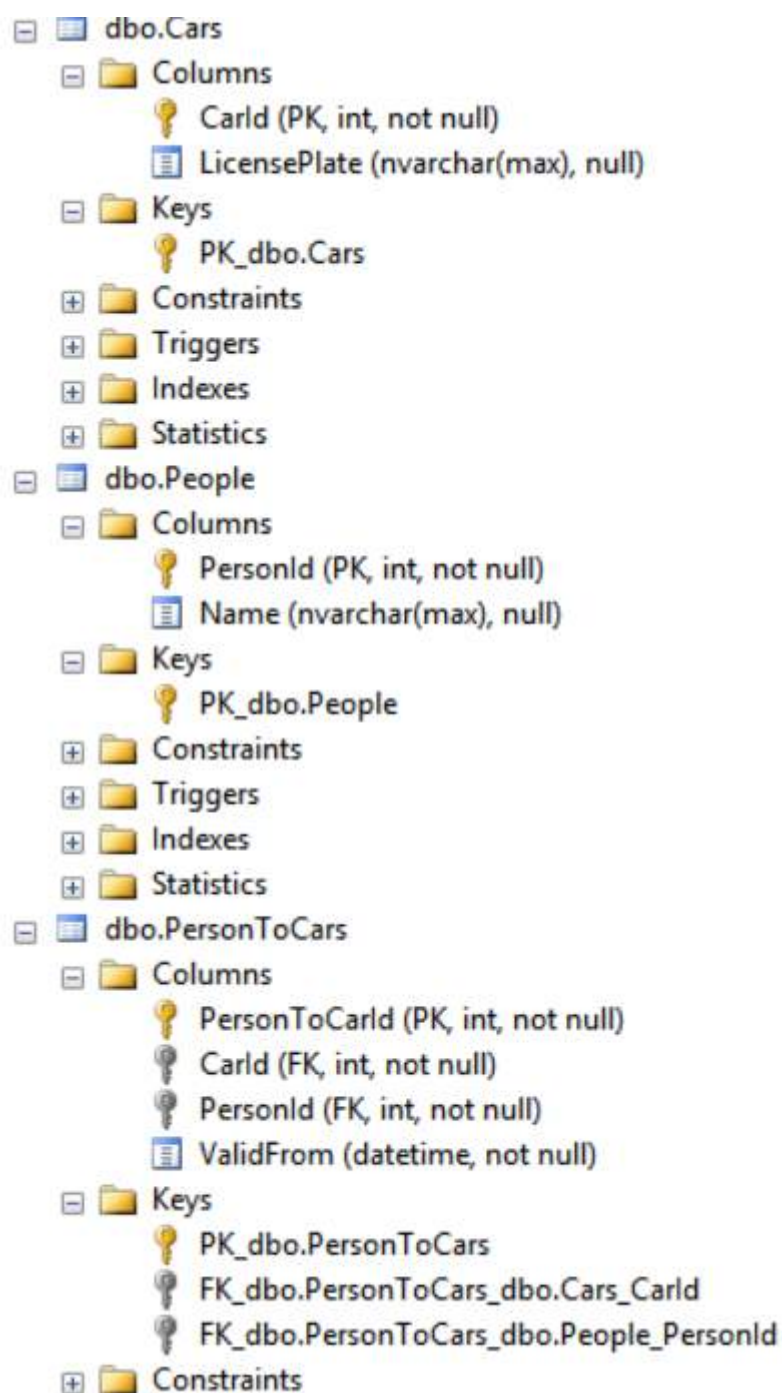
dbo.Cars
Columns
CarId (PK, int, not null)
LicensePlate (nvarchar(max), null)
Keys
PK_dbo.Cars
Constraints
Triggers
Indexes
Statistics
dbo.People
Columns
PersonId (PK, int, not null)
Name (nvarchar(max), null)
Keys
PK_dbo.People
Constraints
Triggers
Indexes
Statistics
dbo.PersonToCars
Columns
PersonToCarId (PK, int, not null)
CarId (FK, int, not null)
PersonId (FK, int, not null)
ValidFrom (datetime, not null)
Keys
PK_dbo.PersonToCars
FK_dbo.PersonToCars_dbo.Cars_CarId
FK_dbo.PersonToCars_dbo.People_PersonId
Constraints